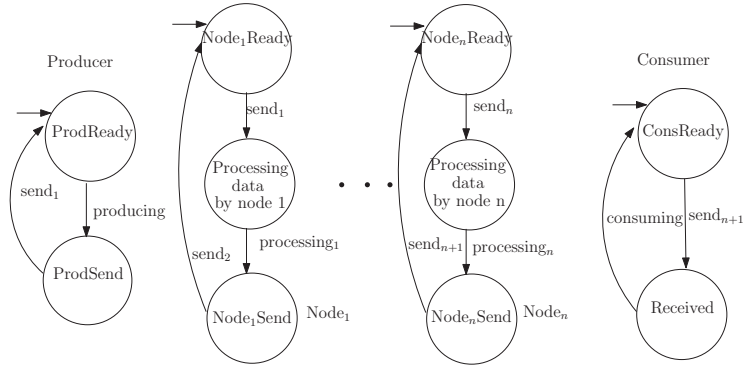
Producer

ProdReady

$send_1$

producing

ProdSend

$Node_1Ready$

$send_1$

Processing data by node 1

$send_2$

$processing_1$

$Node_1Send$

$Node_1$

$Node_nReady$

$send_n$

Processing data by node n

$send_{n+1}$

$processing_n$

$Node_nSend$

$Node_n$

Consumer

ConsReady

consuming

$send_{n+1}$

Received